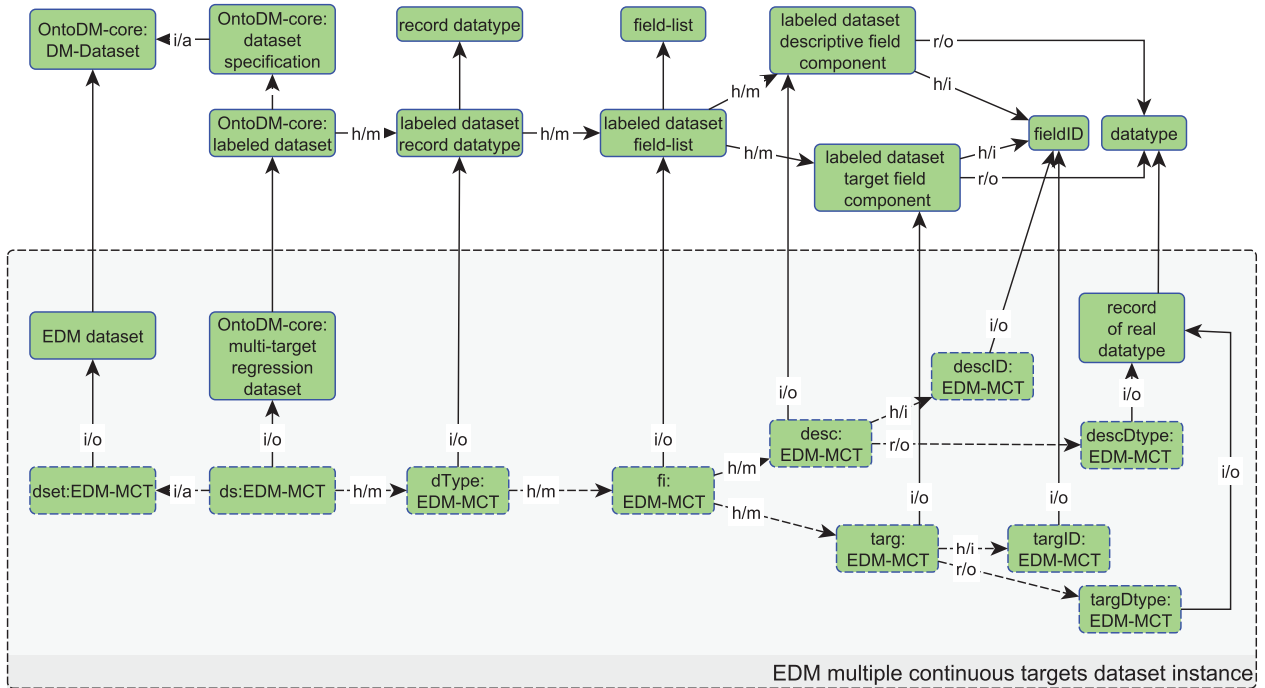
OntoDM-core: DM-Dataset

i/a

OntoDM-core: dataset specification

record datatype

field-list

labeled dataset descriptive field component

r/o

h/m

h/i

OntoDM-core: labeled dataset

h/m

labeled dataset record datatype

h/m

labeled dataset field-list

fieldID

datatype

h/m

labeled dataset target field component

h/i

r/o

EDM dataset

OntoDM-core: multi-target regression dataset

i/o

record of real datatype

descID: EDM-MCT

i/o

h/i

i/o

desc: EDM-MCT

r/o

descDtype: EDM-MCT

i/o

i/o

i/o

i/o

h/m

i/o

dset:EDM-MCT

i/a

ds:EDM-MCT

h/m

dType: EDM-MCT

h/m

fi: EDM-MCT

i/o

i/o

h/m

targ: EDM-MCT

h/i

targID: EDM-MCT

r/o

targDtype: EDM-MCT

EDM multiple continuous targets dataset instance